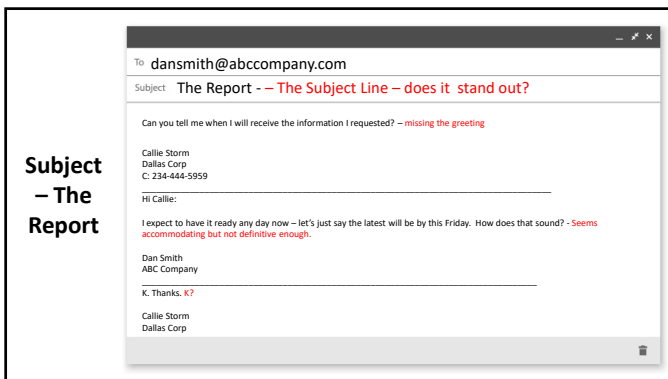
Subject – The Report

_ ⤢ ×

To dansmith@abccompany.com

Subject The Report - – The Subject Line – does it stand out?

Can you tell me when I will receive the information I requested? – missing the greeting

Callie Storm
Dallas Corp
C: 234-444-5959

Hi Callie:

I expect to have it ready any day now – let's just say the latest will be by this Friday. How does that sound? - Seems accommodating but not definitive enough.

Dan Smith
ABC Company

K. Thanks. K?

Callie Storm
Dallas Corp